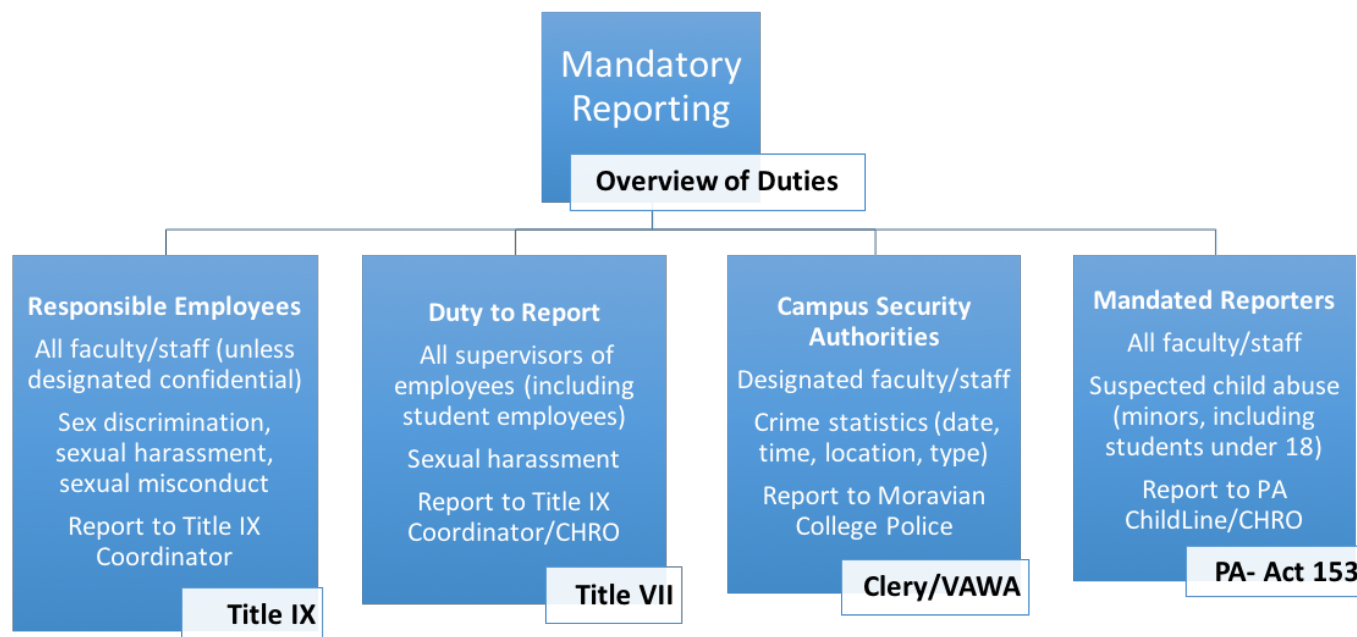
Mandatory Reporting

Overview of Duties

Responsible Employees

All faculty/staff (unless designated confidential)

Sex discrimination, sexual harassment, sexual misconduct

Report to Title IX Coordinator

Title IX

Duty to Report

All supervisors of employees (including student employees)

Sexual harassment

Report to Title IX Coordinator/CHRO

Title VII

Campus Security Authorities

Designated faculty/staff

Crime statistics (date, time, location, type)

Report to Moravian College Police

Clery/VAWA

Mandated Reporters

All faculty/staff

Suspected child abuse (minors, including students under 18)

Report to PA ChildLine/CHRO

PA- Act 153